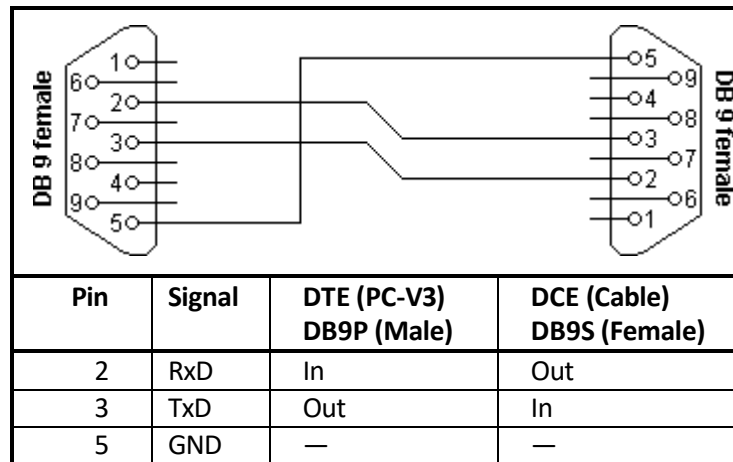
DB 9 female
1
6
2
7
3
8
4
9
5

5
9
4
8
3
7
2
6
1
DB 9 female

| Pin | Signal | DTE (PC-V3) DB9P (Male) | DCE (Cable) DB9S (Female) |
|---|---|---|---|
| 2 | RxD | In | Out |
| 3 | TxD | Out | In |
| 5 | GND | — | — |